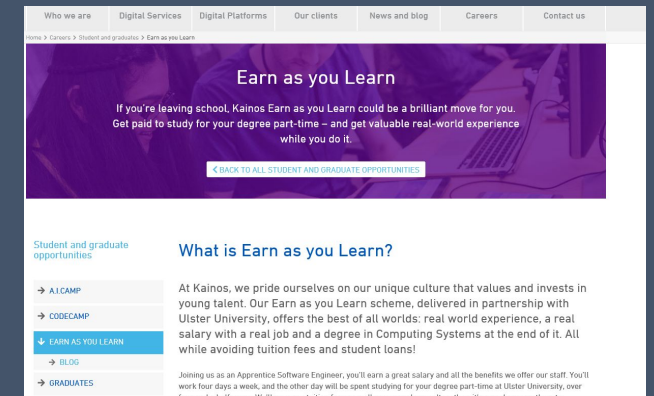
Who we are | Digital Services | Digital Platforms | Our clients | News and blog | Careers | Contact us

Home > Careers > Student and graduates > Earn as you Learn

Earn as you Learn

If you're leaving school, Kainos Earn as you Learn could be a brilliant move for you. Get paid to study for your degree part-time – and get valuable real-world experience while you do it.

< BACK TO ALL STUDENT AND GRADUATE OPPORTUNITIES

Student and graduate opportunities

→ A.I.CAMP

→ CODECAMP

↓ EARN AS YOU LEARN

→ BLOG

→ GRADUATES

What is Earn as you Learn?

At Kainos, we pride ourselves on our unique culture that values and invests in young talent. Our Earn as you Learn scheme, delivered in partnership with Ulster University, offers the best of all worlds: real world experience, a real salary with a real job and a degree in Computing Systems at the end of it. All while avoiding tuition fees and student loans!

Joining us as an Apprentice Software Engineer, you'll earn a great salary and all the benefits we offer our staff. You'll work four days a week, and the other day will be spent studying for your degree part-time at Ulster University, over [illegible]